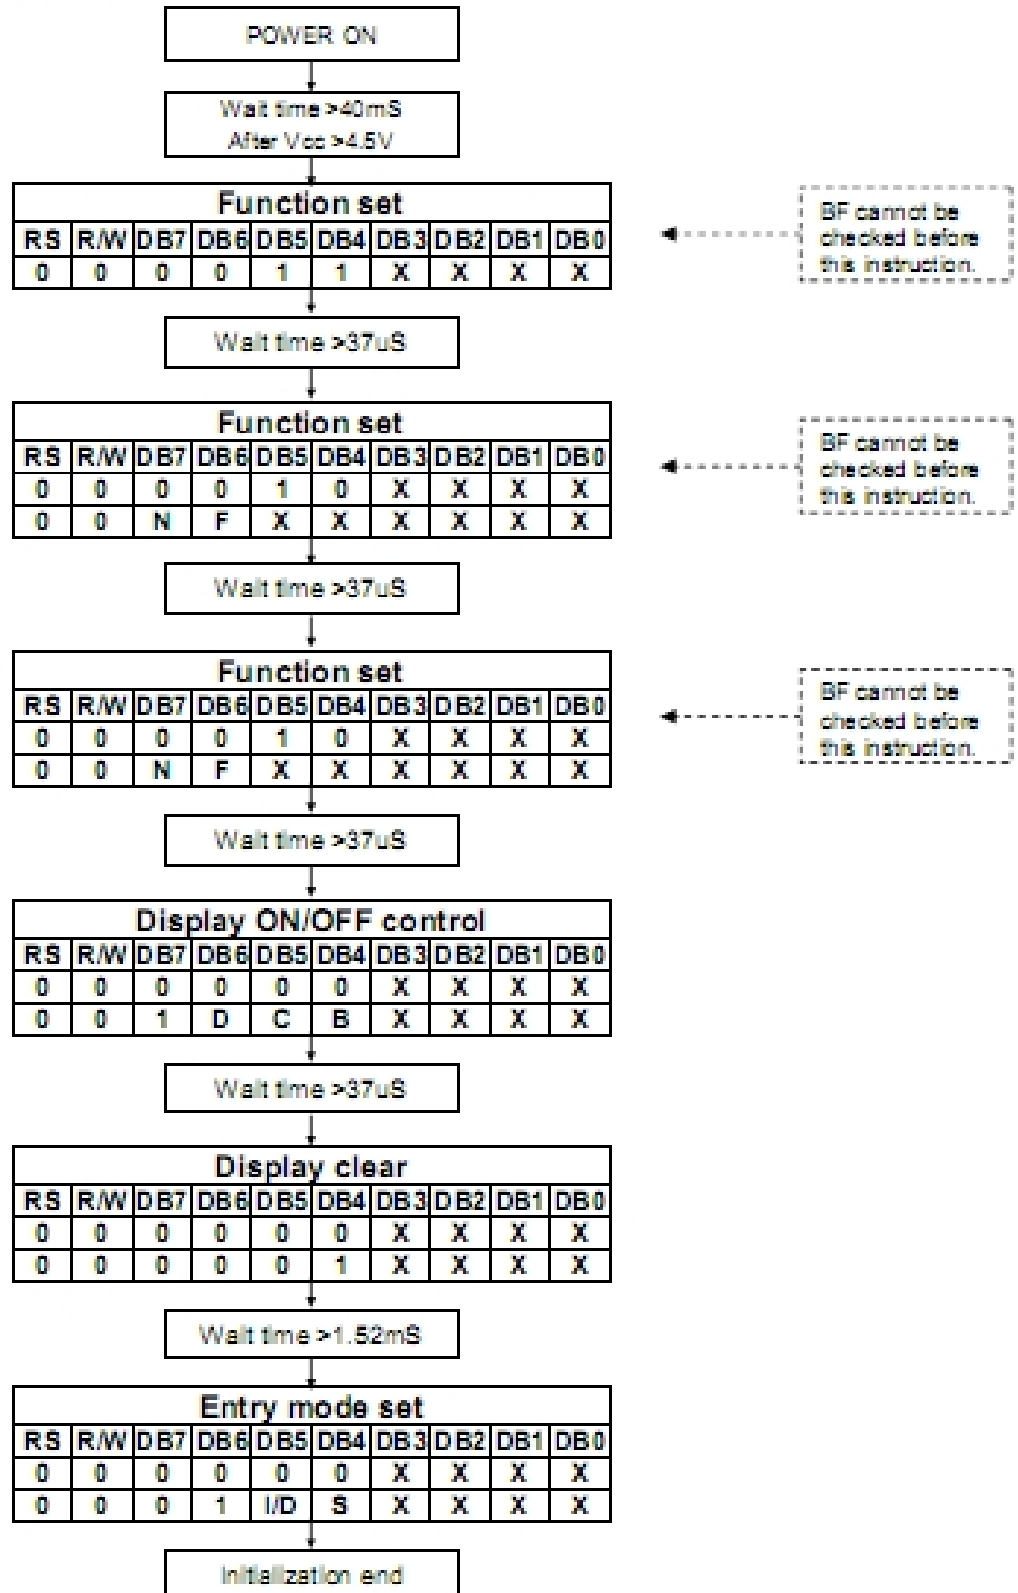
POWER ON

Wait time >40mS
After Vcc >4.5V

| Function set | | | | | | | | | |
|---|---|---|---|---|---|---|---|---|---|
| RS | R/W | DB7 | DB6 | DB5 | DB4 | DB3 | DB2 | DB1 | DB0 |
| 0 | 0 | 0 | 0 | 1 | 1 | X | X | X | X |

BF cannot be checked before this instruction.

Wait time >37uS

| Function set | | | | | | | | | |
|---|---|---|---|---|---|---|---|---|---|
| RS | R/W | DB7 | DB6 | DB5 | DB4 | DB3 | DB2 | DB1 | DB0 |
| 0 | 0 | 0 | 0 | 1 | 0 | X | X | X | X |
| 0 | 0 | N | F | X | X | X | X | X | X |

BF cannot be checked before this instruction.

Wait time >37uS

| Function set | | | | | | | | | |
|---|---|---|---|---|---|---|---|---|---|
| RS | R/W | DB7 | DB6 | DB5 | DB4 | DB3 | DB2 | DB1 | DB0 |
| 0 | 0 | 0 | 0 | 1 | 0 | X | X | X | X |
| 0 | 0 | N | F | X | X | X | X | X | X |

BF cannot be checked before this instruction.

Wait time >37uS

| Display ON/OFF control | | | | | | | | | |
|---|---|---|---|---|---|---|---|---|---|
| RS | R/W | DB7 | DB6 | DB5 | DB4 | DB3 | DB2 | DB1 | DB0 |
| 0 | 0 | 0 | 0 | 0 | 0 | X | X | X | X |
| 0 | 0 | 1 | D | C | B | X | X | X | X |

Wait time >37uS

| Display clear | | | | | | | | | |
|---|---|---|---|---|---|---|---|---|---|
| RS | R/W | DB7 | DB6 | DB5 | DB4 | DB3 | DB2 | DB1 | DB0 |
| 0 | 0 | 0 | 0 | 0 | 0 | X | X | X | X |
| 0 | 0 | 0 | 0 | 0 | 1 | X | X | X | X |

Wait time >1.52mS

| Entry mode set | | | | | | | | | |
|---|---|---|---|---|---|---|---|---|---|
| RS | R/W | DB7 | DB6 | DB5 | DB4 | DB3 | DB2 | DB1 | DB0 |
| 0 | 0 | 0 | 0 | 0 | 0 | X | X | X | X |
| 0 | 0 | 0 | 1 | I/D | S | X | X | X | X |

Initialization end